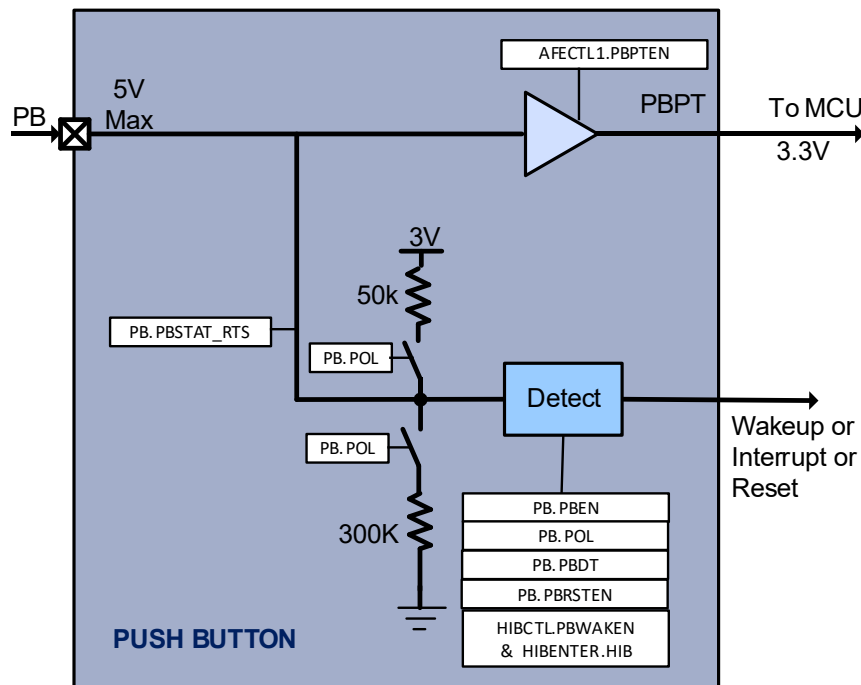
AFECTL1.PBPTEN

PB

5V Max

PBPT

To MCU 3.3V

3V

50k

PB. PBSTAT\_RTS

PB. POL

Detect

Wakeup or Interrupt or Reset

PB. POL

300K

PB. PBEN

PB. POL

PB. PBDT

PB. PBRSTEN

HIBCTL.PBWAKEN & HIBENTER.HIB

PUSH BUTTON